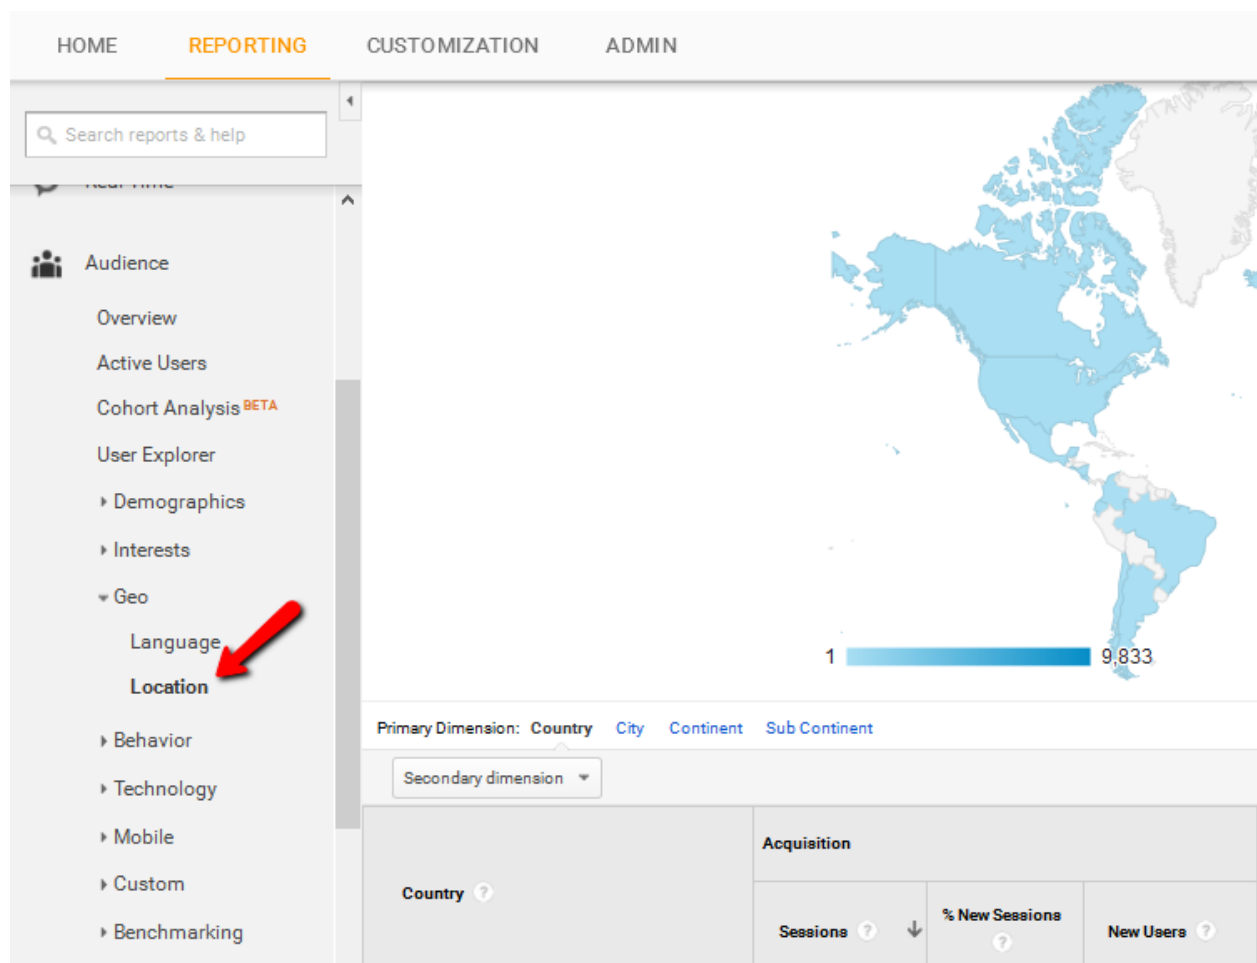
HOME REPORTING CUSTOMIZATION ADMIN

Search reports & help

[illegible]

Audience

Overview

Active Users

Cohort Analysis BETA

User Explorer

Demographics

Interests

Geo

Language

Location

Behavior

Technology

Mobile

Custom

Benchmarking

1 9,833

Primary Dimension: Country City Continent Sub Continent

Secondary dimension

| Country | Acquisition | | |
|---|---|---|---|
| | Sessions | % New Sessions | New Users |